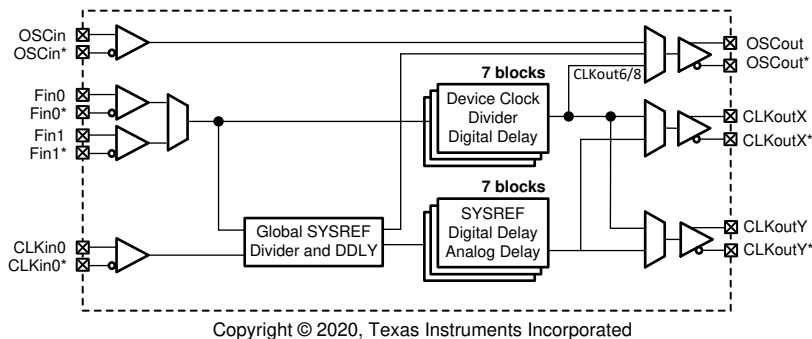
OSCin
OSCin*
Fin0
Fin0*
Fin1
Fin1*
CLKin0
CLKin0*
7 blocks
Device Clock Divider Digital Delay
CLKout6/8
7 blocks
SYSREF Digital Delay Analog Delay
Global SYSREF Divider and DDLY
OSCout
OSCout*
CLKoutX
CLKoutX*
CLKoutY
CLKoutY*

Copyright © 2020, Texas Instruments Incorporated